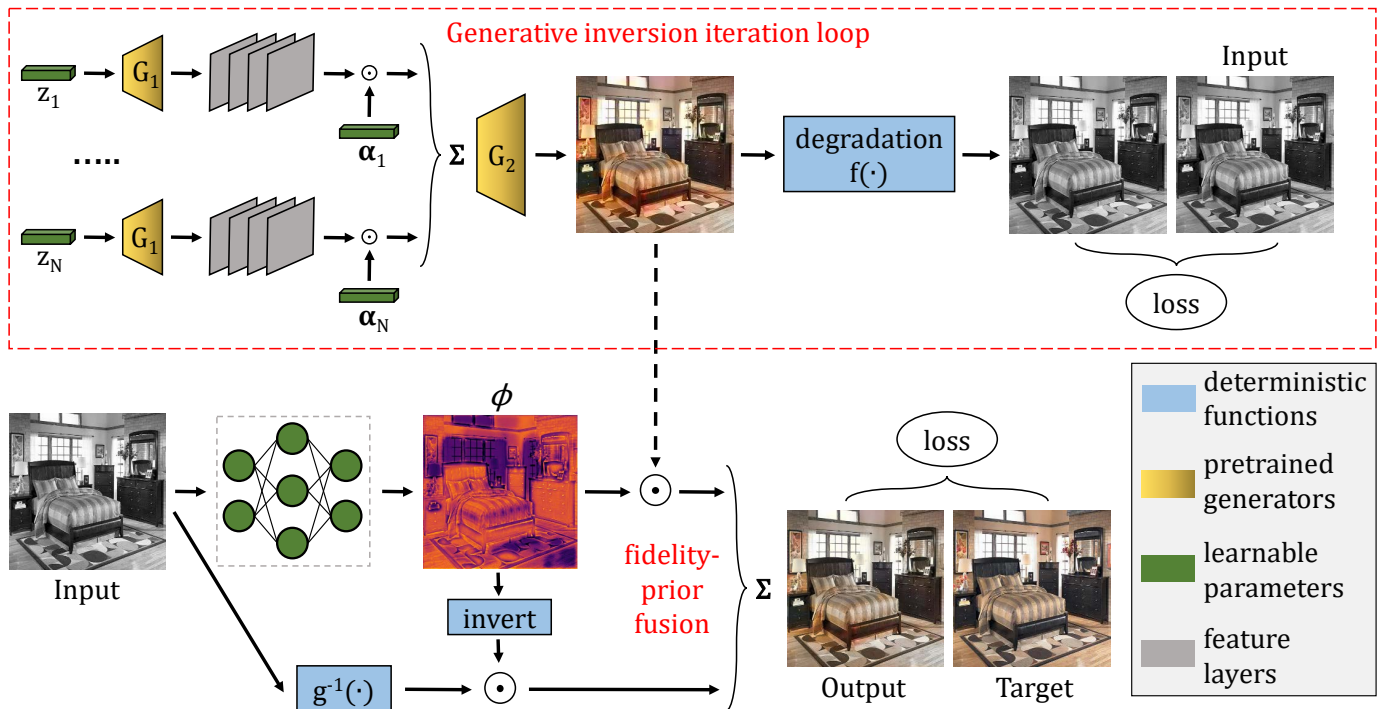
Generative inversion iteration loop

$z_1$ $G_1$ $\odot$ $\alpha_1$

.....

$z_N$ $G_1$ $\odot$ $\alpha_N$

$\Sigma$ $G_2$

degradation $f(\cdot)$

Input

loss

$\phi$

Input

$\odot$

invert

fidelity-prior fusion

$g^{-1}(\cdot)$ $\odot$

$\Sigma$

loss

Output Target

deterministic functions

pretrained generators

learnable parameters

feature layers